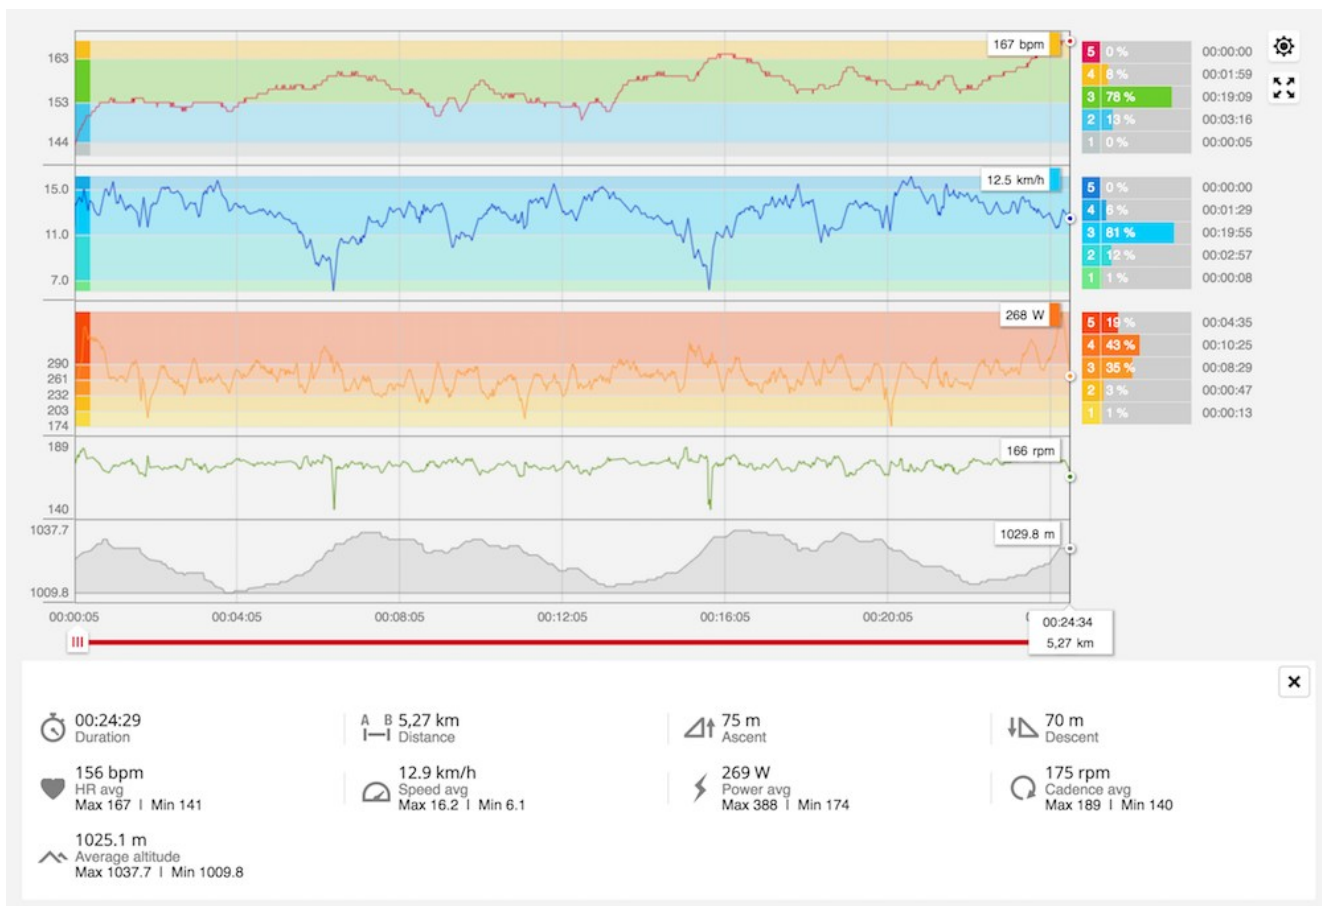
163
153
144
167 bpm

| 5 | 0 % | 00:00:00 |
|---|---|---|
| 4 | 8 % | 00:01:59 |
| 3 | 78 % | 00:19:09 |
| 2 | 13 % | 00:03:16 |
| 1 | 0 % | 00:00:05 |

15.0
11.0
7.0
12.5 km/h

| 5 | 0 % | 00:00:00 |
|---|---|---|
| 4 | 6 % | 00:01:29 |
| 3 | 81 % | 00:19:55 |
| 2 | 12 % | 00:02:57 |
| 1 | 1 % | 00:00:08 |

290
261
232
203
174
268 W

| 5 | 19 % | 00:04:35 |
|---|---|---|
| 4 | 43 % | 00:10:25 |
| 3 | 35 % | 00:08:29 |
| 2 | 3 % | 00:00:47 |
| 1 | 1 % | 00:00:13 |

189
140
166 rpm

1037.7
1009.8
1029.8 m

00:00:05 00:04:05 00:08:05 00:12:05 00:16:05 00:20:05
00:24:34
5,27 km

00:24:29
Duration

A B 5,27 km
Distance

75 m
Ascent

70 m
Descent

156 bpm
HR avg
Max 167 | Min 141

12.9 km/h
Speed avg
Max 16.2 | Min 6.1

269 W
Power avg
Max 388 | Min 174

175 rpm
Cadence avg
Max 189 | Min 140

1025.1 m
Average altitude
Max 1037.7 | Min 1009.8